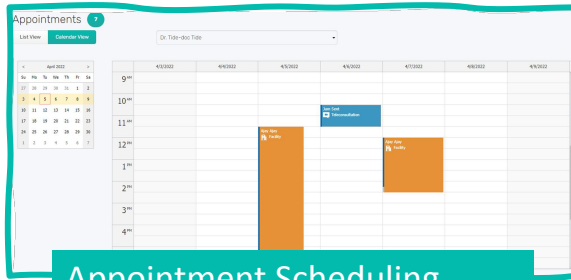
Appointments ?

List View Calendar View

Dr. Tide-doc Tide

| < | | | April 2022 | | | > |
|---|---|---|---|---|---|---|
| Su | Mo | Tu | We | Th | Fr | Sa |
| 27 | 28 | 29 | 30 | 31 | 1 | 2 |
| 3 | 4 | 5 | 6 | 7 | 8 | 9 |
| 10 | 11 | 12 | 13 | 14 | 15 | 16 |
| 17 | 18 | 19 | 20 | 21 | 22 | 23 |
| 24 | 25 | 26 | 27 | 28 | 29 | 30 |
| 1 | 2 | 3 | 4 | 5 | 6 | 7 |

| | 4/3/2022 | 4/4/2022 | 4/5/2022 | 4/6/2022 | 4/7/2022 | 4/8/2022 | 4/9/2022 |
|---|---|---|---|---|---|---|---|
| 9 am | | | | | | | |
| 10 am | | | | Jane Tood Telecommunication | | | |
| 11 am | | | New Appt Facility | | | | |
| 12 pm | | | | | New Appt Facility | | |
| 1 pm | | | | | | | |
| 2 pm | | | | | | | |
| 3 pm | | | | | | | |
| 4 pm | | | | | | | |

Appointment Scheduling